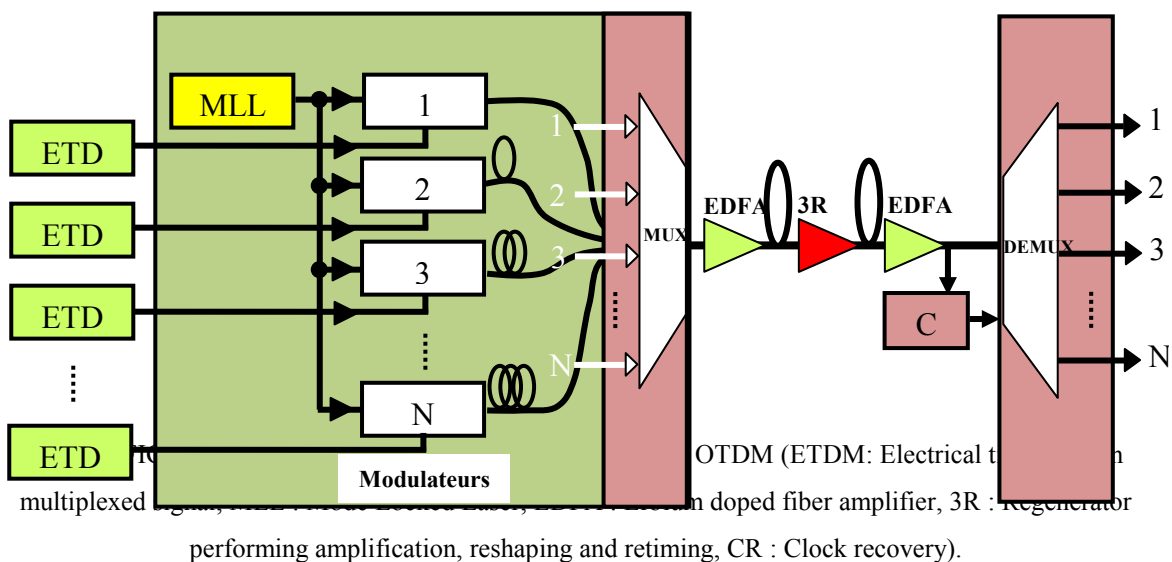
MLL

1

ETD

2

ETD

3

ETD

⋮

⋮

N

ETD

Modulateurs

1

2

3

⋮

N

MUX

EDFA

3R

EDFA

C

DEMUX

1

2

3

⋮

N

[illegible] OTDM (ETDM: Electrical t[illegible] multiplexed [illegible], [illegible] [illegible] doped fiber amplifier, 3R : Regenerator performing amplification, reshaping and retiming, CR : Clock recovery).